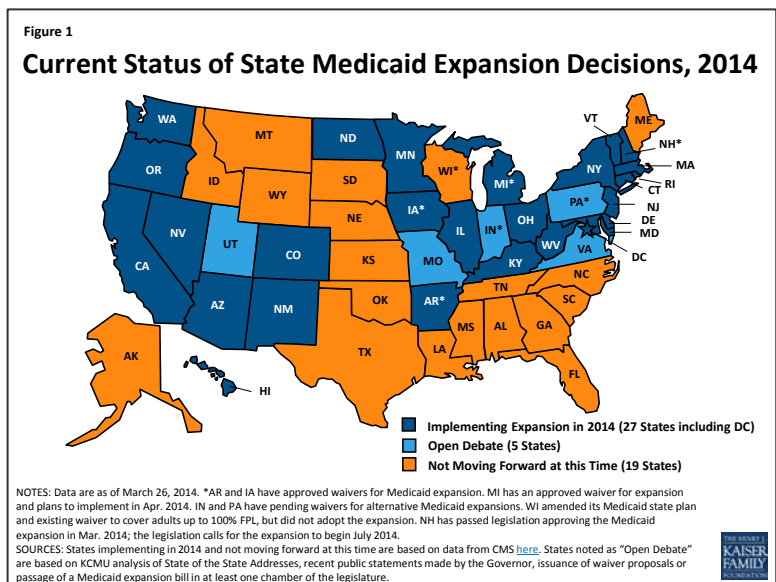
Figure 1

Current Status of State Medicaid Expansion Decisions, 2014

WA
OR
CA
NV
ID
MT
WY
UT
AZ
CO
NM
ND
SD
NE
KS
OK
TX
MN
IA*
MO
AR*
LA
WI*
IL
MI*
IN*
OH
KY
TN
MS
AL
GA
FL
SC
NC
VA
WV
PA*
NY
VT
ME
NH*
MA
RI
CT
NJ
DE
MD
DC
AK
HI

Implementing Expansion in 2014 (27 States including DC)
Open Debate (5 States)
Not Moving Forward at this Time (19 States)

NOTES: Data are as of March 26, 2014. *AR and IA have approved waivers for Medicaid expansion. MI has an approved waiver for expansion and plans to implement in Apr. 2014. IN and PA have pending waivers for alternative Medicaid expansions. WI amended its Medicaid state plan and existing waiver to cover adults up to 100% FPL, but did not adopt the expansion. NH has passed legislation approving the Medicaid expansion in Mar. 2014; the legislation calls for the expansion to begin July 2014.
SOURCES: States implementing in 2014 and not moving forward at this time are based on data from CMS here. States noted as "Open Debate" are based on KCMU analysis of State of the State Addresses, recent public statements made by the Governor, issuance of waiver proposals or passage of a Medicaid expansion bill in at least one chamber of the legislature.

THE HENRY J. KAISER FAMILY FOUNDATION